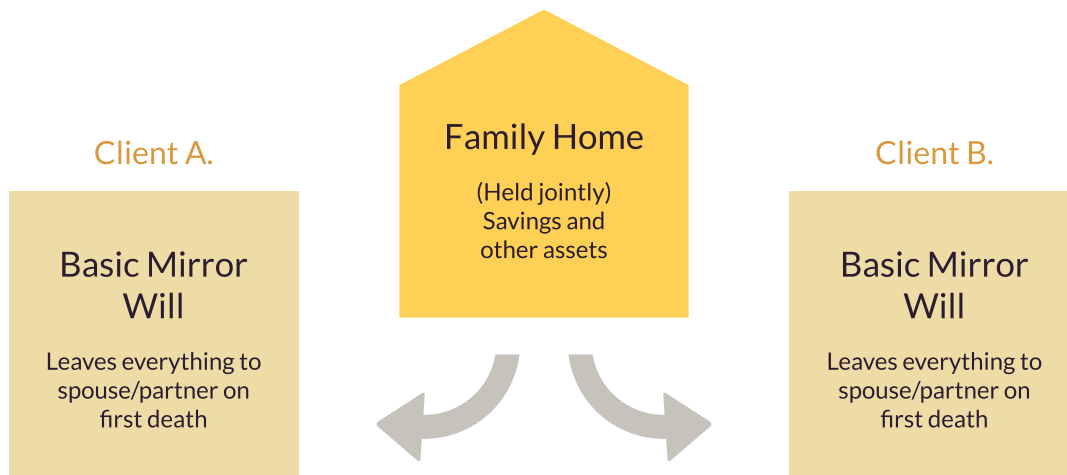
Client A.

Basic Mirror Will

Leaves everything to spouse/partner on first death

Family Home

(Held jointly) Savings and other assets

Client B.

Basic Mirror Will

Leaves everything to spouse/partner on first death